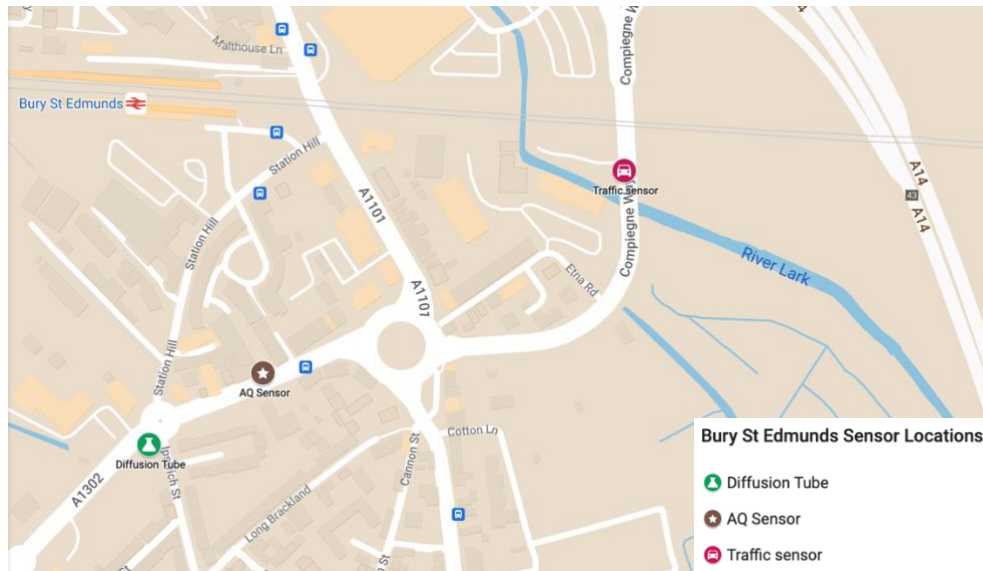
Malthouse Ln

Bury St Edmunds

Station Hill

A1101

Compiegne Way

Traffic sensor

A14

43

A14

Station Hill

River Lark

Etna Rd

Compiegne Way

A1101

Station Hill

AQ Sensor

Diffusion Tube

A1302

Ipswich St

Cotton Ln

Cannon St

Long Brackland

Bury St Edmunds Sensor Locations

Diffusion Tube

AQ Sensor

Traffic sensor